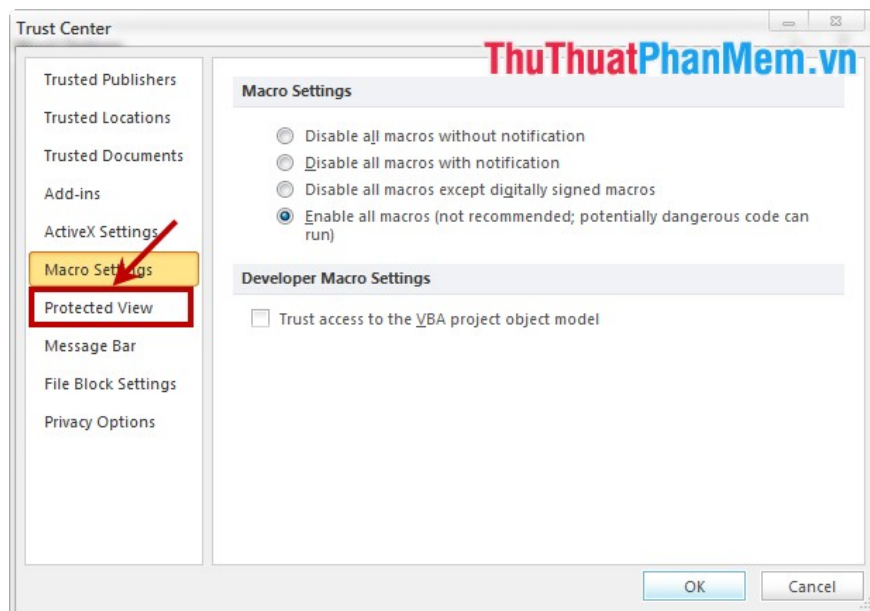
Trust Center

ThuThuatPhanMem.vn

Trusted Publishers

Trusted Locations

Trusted Documents

Add-ins

ActiveX Settings

Macro Settings

Protected View

Message Bar

File Block Settings

Privacy Options

Macro Settings

Disable all macros without notification

Disable all macros with notification

Disable all macros except digitally signed macros

Enable all macros (not recommended; potentially dangerous code can run)

Developer Macro Settings

Trust access to the VBA project object model

OK

Cancel